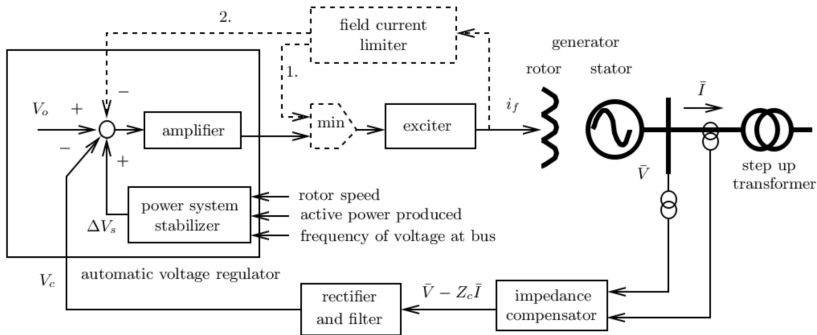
2.

field current limiter

1.

generator

rotor

stator

$V_o$

+

−

−

+

amplifier

min

exciter

$i_f$

$\bar{I}$

$\bar{V}$

step up transformer

power system stabilizer

$\Delta V_s$

rotor speed

active power produced

frequency of voltage at bus

automatic voltage regulator

$V_c$

rectifier and filter

$\bar{V} - Z_c\bar{I}$

impedance compensator